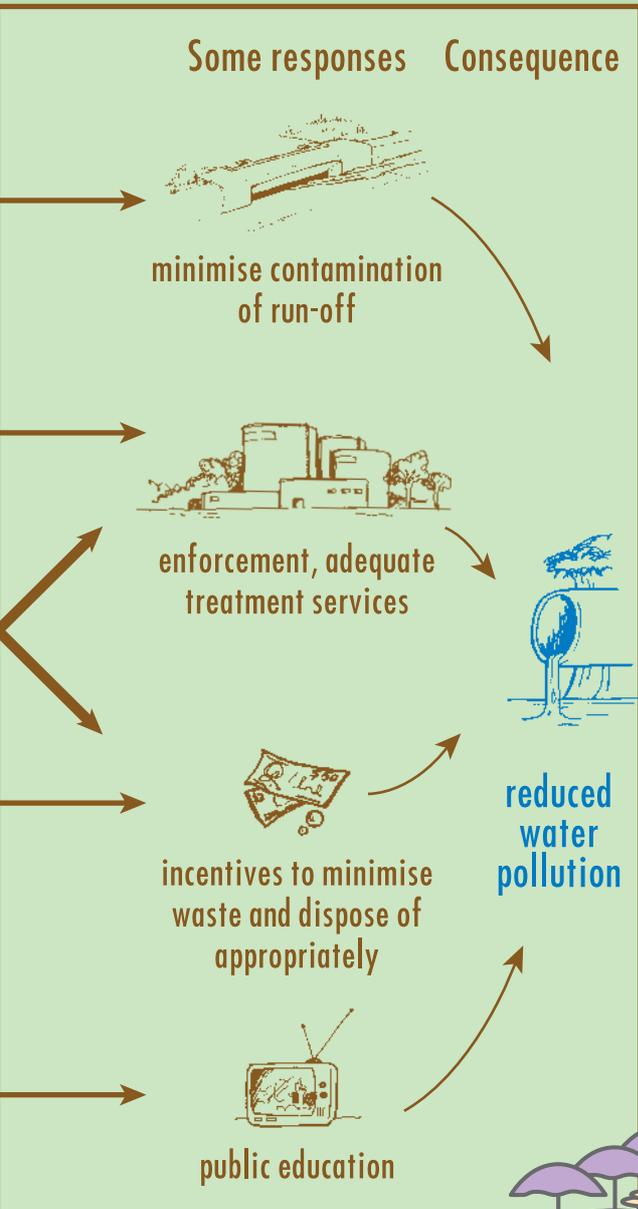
Some responses

Consequence

minimise contamination of run-off

enforcement, adequate treatment services

incentives to minimise waste and dispose of appropriately

public education

reduced water pollution